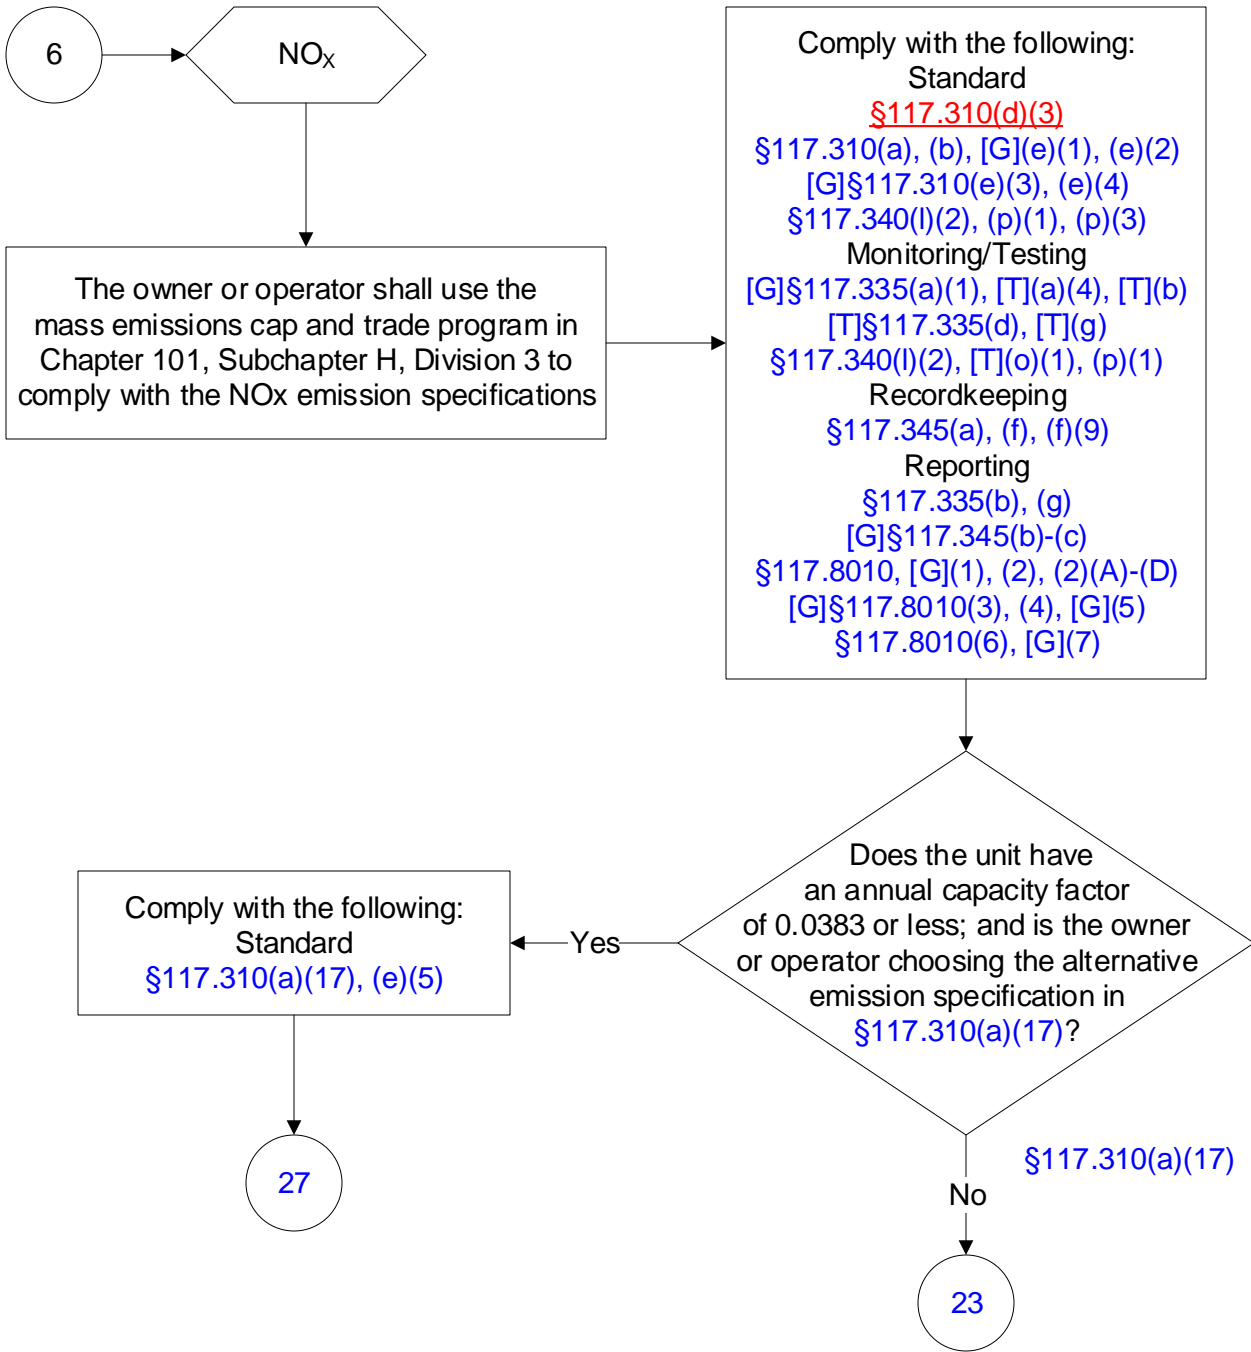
6

$NO_X$

The owner or operator shall use the mass emissions cap and trade program in Chapter 101, Subchapter H, Division 3 to comply with the NOx emission specifications

Comply with the following:
Standard
§117.310(d)(3)
§117.310(a), (b), [G](e)(1), (e)(2)
[G]§117.310(e)(3), (e)(4)
§117.340(l)(2), (p)(1), (p)(3)
Monitoring/Testing
[G]§117.335(a)(1), [T](a)(4), [T](b)
[T]§117.335(d), [T](g)
§117.340(l)(2), [T](o)(1), (p)(1)
Recordkeeping
§117.345(a), (f), (f)(9)
Reporting
§117.335(b), (g)
[G]§117.345(b)-(c)
§117.8010, [G](1), (2), (2)(A)-(D)
[G]§117.8010(3), (4), [G](5)
§117.8010(6), [G](7)

Does the unit have an annual capacity factor of 0.0383 or less; and is the owner or operator choosing the alternative emission specification in §117.310(a)(17)?

Yes

Comply with the following:
Standard
§117.310(a)(17), (e)(5)

27

§117.310(a)(17)

No

23